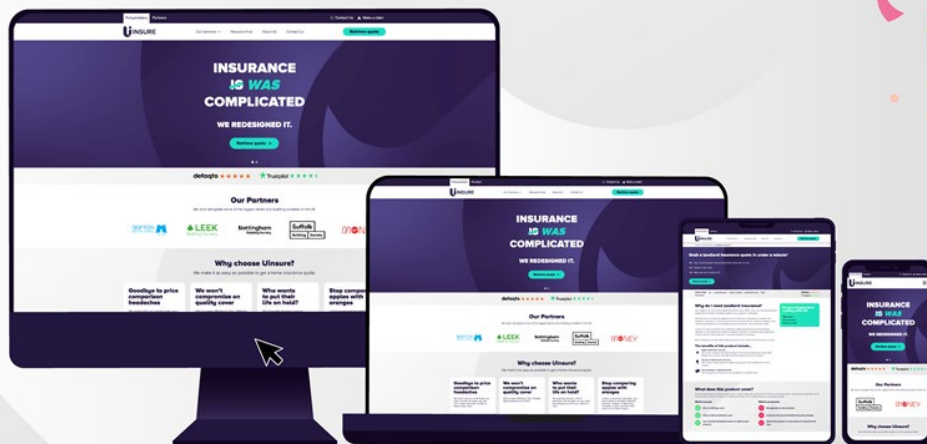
Policyholders Partners
Contact Us Make a claim
UINSURE
Our Services About Us Contact Us
Retrieve quote

INSURANCE IS WAS COMPLICATED

WE REDESIGNED IT.

Retrieve quote

defaqto ★★★★★ Trustpilot ★★★★★

Our Partners

LEEK
Nottingham
Suffolk
MONEY

Why choose Uinsure?

We make it as easy as possible to get a home insurance quote

Goodbye to price comparison headaches

We won't compromise on quality cover

Who wants to put their life on hold?

Stop comparing apples with oranges

INSURANCE IS WAS COMPLICATED

WE REDESIGNED IT.

Retrieve quote

Our Partners

Why choose Uinsure?

Goodbye to price comparison headaches

We won't compromise on quality cover

Who wants to put their life on hold?

Stop comparing apples with oranges

UINSURE

Grab a landlord insurance quote in under a minute*

Why do I need landlord insurance?

What does this product cover?

UINSURE

INSURANCE IS WAS COMPLICATED

Retrieve quote

Our Partners

Suffolk
MONEY

Why choose Uinsure?